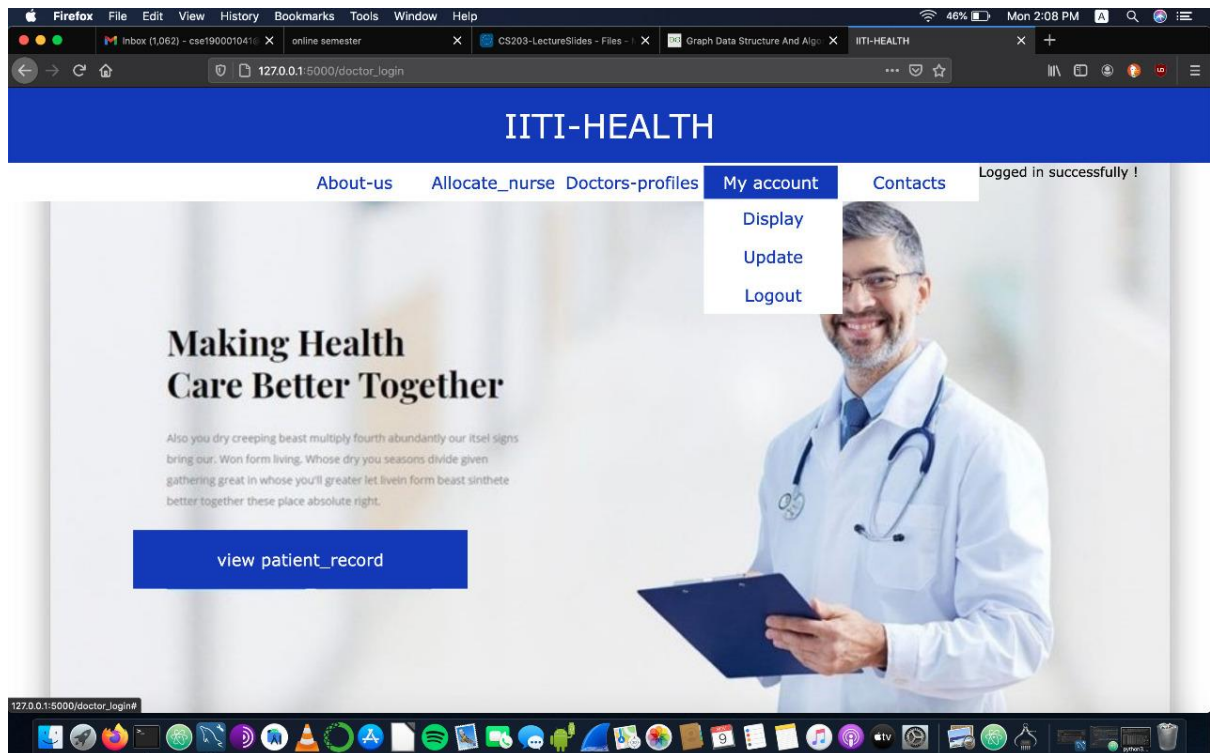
Firefox File Edit View History Bookmarks Tools Window Help 46% Mon 2:08 PM

Inbox (1,062) - cse19000104 online semester CS203-LectureSlides - Files - Graph Data Structure And Algo IITI-HEALTH

127.0.0.1:5000/doctor_login

IITI-HEALTH

About-us Allocate_nurse Doctors-profiles My account Contacts

Logged in successfully !

Display
Update
Logout

Making Health Care Better Together

Also you dry creeping beast multiply fourth abundantly our itsel signs bring our. Won form living. Whose dry you seasons divide given gathering great in whose you'll greater let livein form beast sinthete better together these place absolute right.

view patient_record

127.0.0.1:5000/doctor_login#